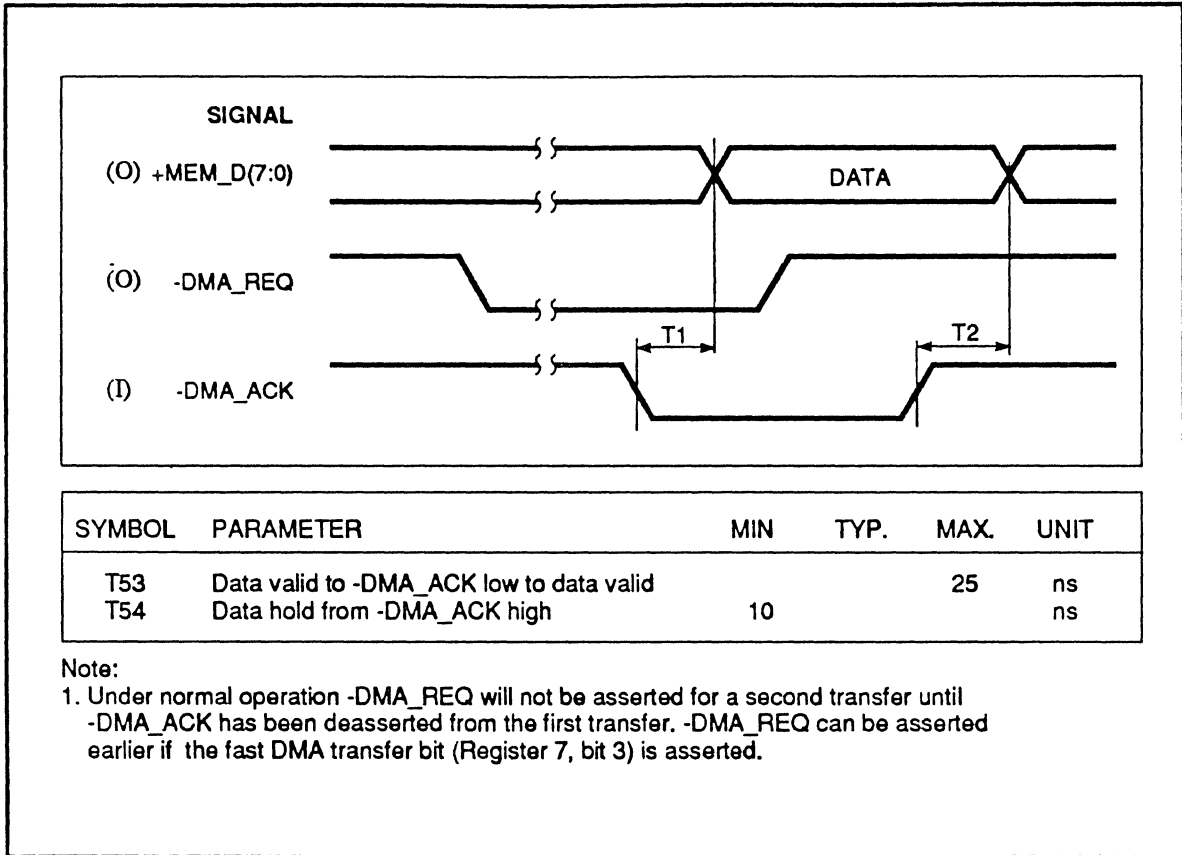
SIGNAL

(O) +MEM_D(7:0)

DATA

(O) -DMA_REQ

T1

T2

(I) -DMA_ACK

| SYMBOL | PARAMETER | MIN | TYP. | MAX. | UNIT |
|---|---|---|---|---|---|
| T53 | Data valid to -DMA_ACK low to data valid | | | 25 | ns |
| T54 | Data hold from -DMA_ACK high | 10 | | | ns |

Note:
1. Under normal operation -DMA_REQ will not be asserted for a second transfer until -DMA_ACK has been deasserted from the first transfer. -DMA_REQ can be asserted earlier if the fast DMA transfer bit (Register 7, bit 3) is asserted.